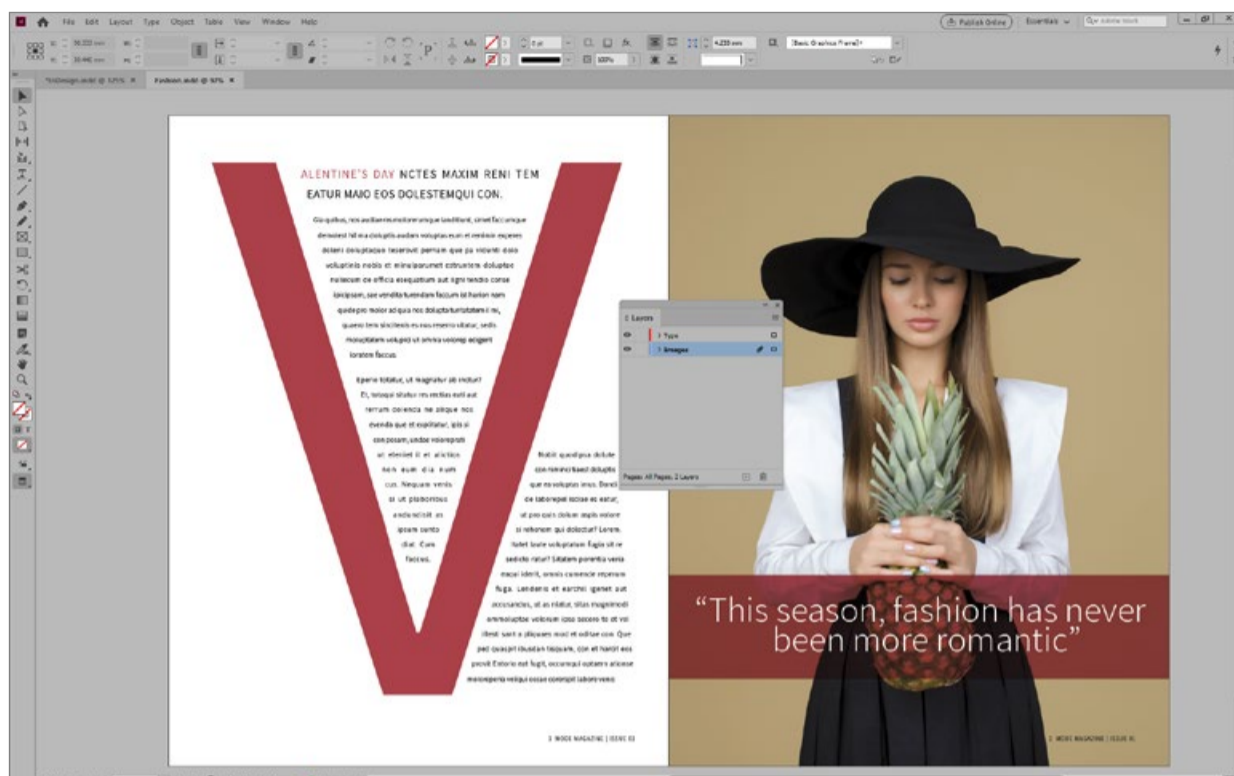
File Edit Layout Type Object Table View Window Help

Publish Online Essentials

*InDesign.indd @ 125% × Fashion.indd @ 97% ×

ALENTINE'S DAY NCTES MAXIM RENI TEM EATUR MAIO EOS DOLESTEMQUI CON.

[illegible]

Layers

Type

Images

Pages: All Pages, 2 Layers

“This season, fashion has never been more romantic”

2 MODE MAGAZINE | ISSUE 01

3 MODE MAGAZINE | ISSUE 01